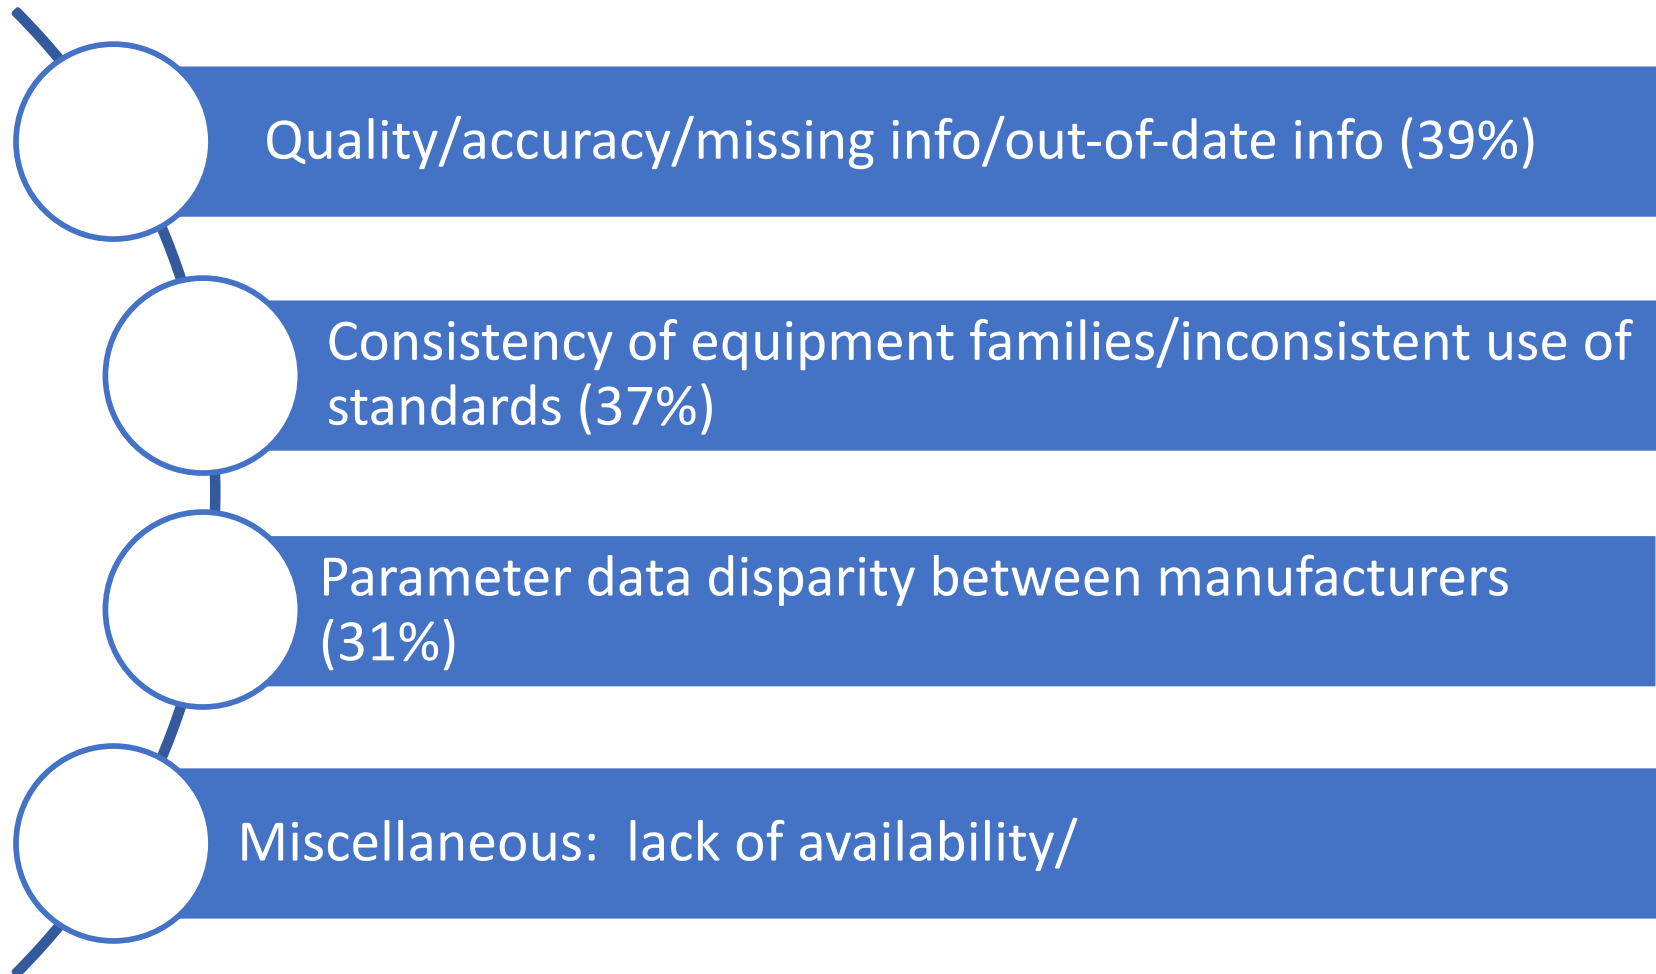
Quality/accuracy/missing info/out-of-date info (39%)

Consistency of equipment families/inconsistent use of standards (37%)

Parameter data disparity between manufacturers (31%)

Miscellaneous: lack of availability/